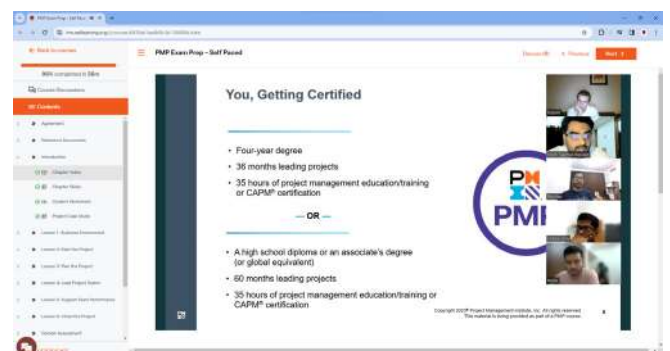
← Back to courses

PMP Exam Prep - Self Paced

Contents

Next

You, Getting Certified

• Four-year degree
• 36 months leading projects
• 35 hours of project management education/training or CAPM® certification

— OR —

• A high school diploma or an associate's degree (or global equivalent)
• 60 months leading projects
• 35 hours of project management education/training or CAPM® certification

PMI

Copyright 2020 Project Management Institute, Inc. All rights reserved. This material is being provided as part of a PMI® course.